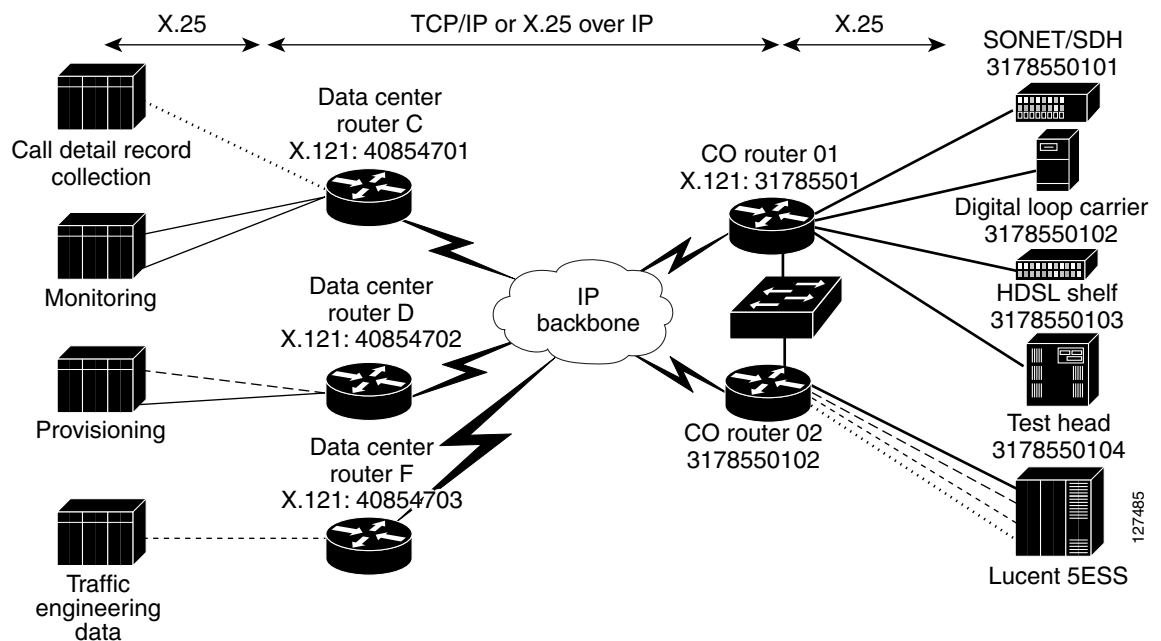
X.25

TCP/IP or X.25 over IP

X.25

SONET/SDH
3178550101

Data center router C
X.121: 40854701

Call detail record collection

CO router 01
X.121: 31785501

Digital loop carrier
3178550102

Monitoring

Data center router D
X.121: 40854702

IP backbone

HDSL shelf
3178550103

Provisioning

Data center router F
X.121: 40854703

CO router 02
3178550102

Test head
3178550104

Traffic engineering data

Lucent 5ESS

127485